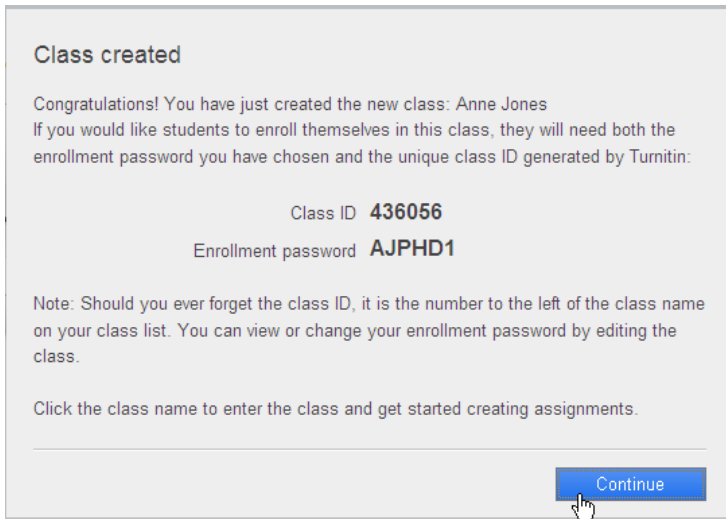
Class created

Congratulations! You have just created the new class: Anne Jones
If you would like students to enroll themselves in this class, they will need both the enrollment password you have chosen and the unique class ID generated by Turnitin:

Class ID **436056**
Enrollment password **AJPHD1**

Note: Should you ever forget the class ID, it is the number to the left of the class name on your class list. You can view or change your enrollment password by editing the class.

Click the class name to enter the class and get started creating assignments.

Continue